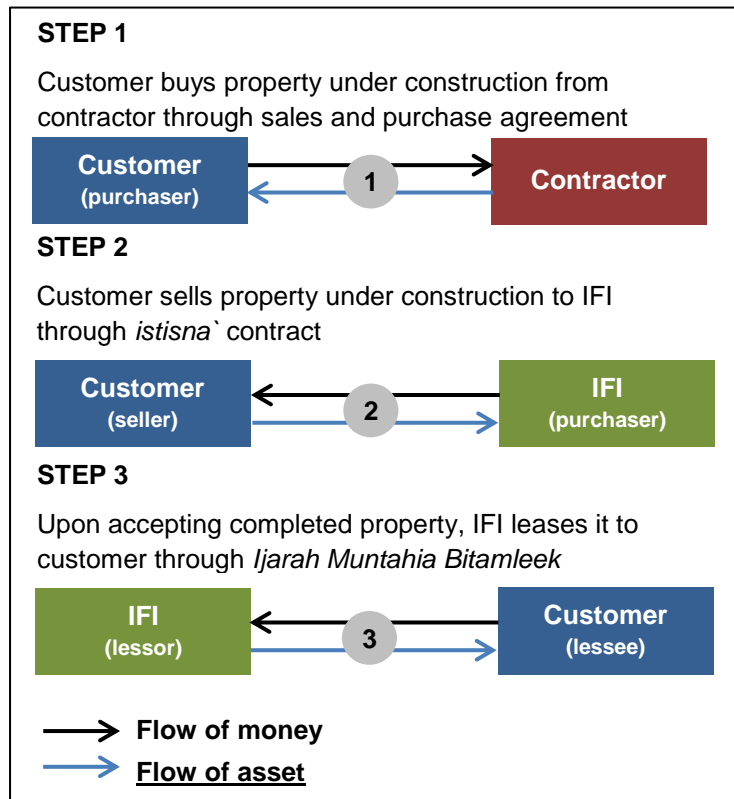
**STEP 1**

Customer buys property under construction from contractor through sales and purchase agreement

Customer (purchaser)

1

Contractor

**STEP 2**

Customer sells property under construction to IFI through *istisna`* contract

Customer (seller)

2

IFI (purchaser)

**STEP 3**

Upon accepting completed property, IFI leases it to customer through *Ijarah Muntahia Bitamleek*

IFI (lessor)

3

Customer (lessee)

Flow of money

Flow of asset